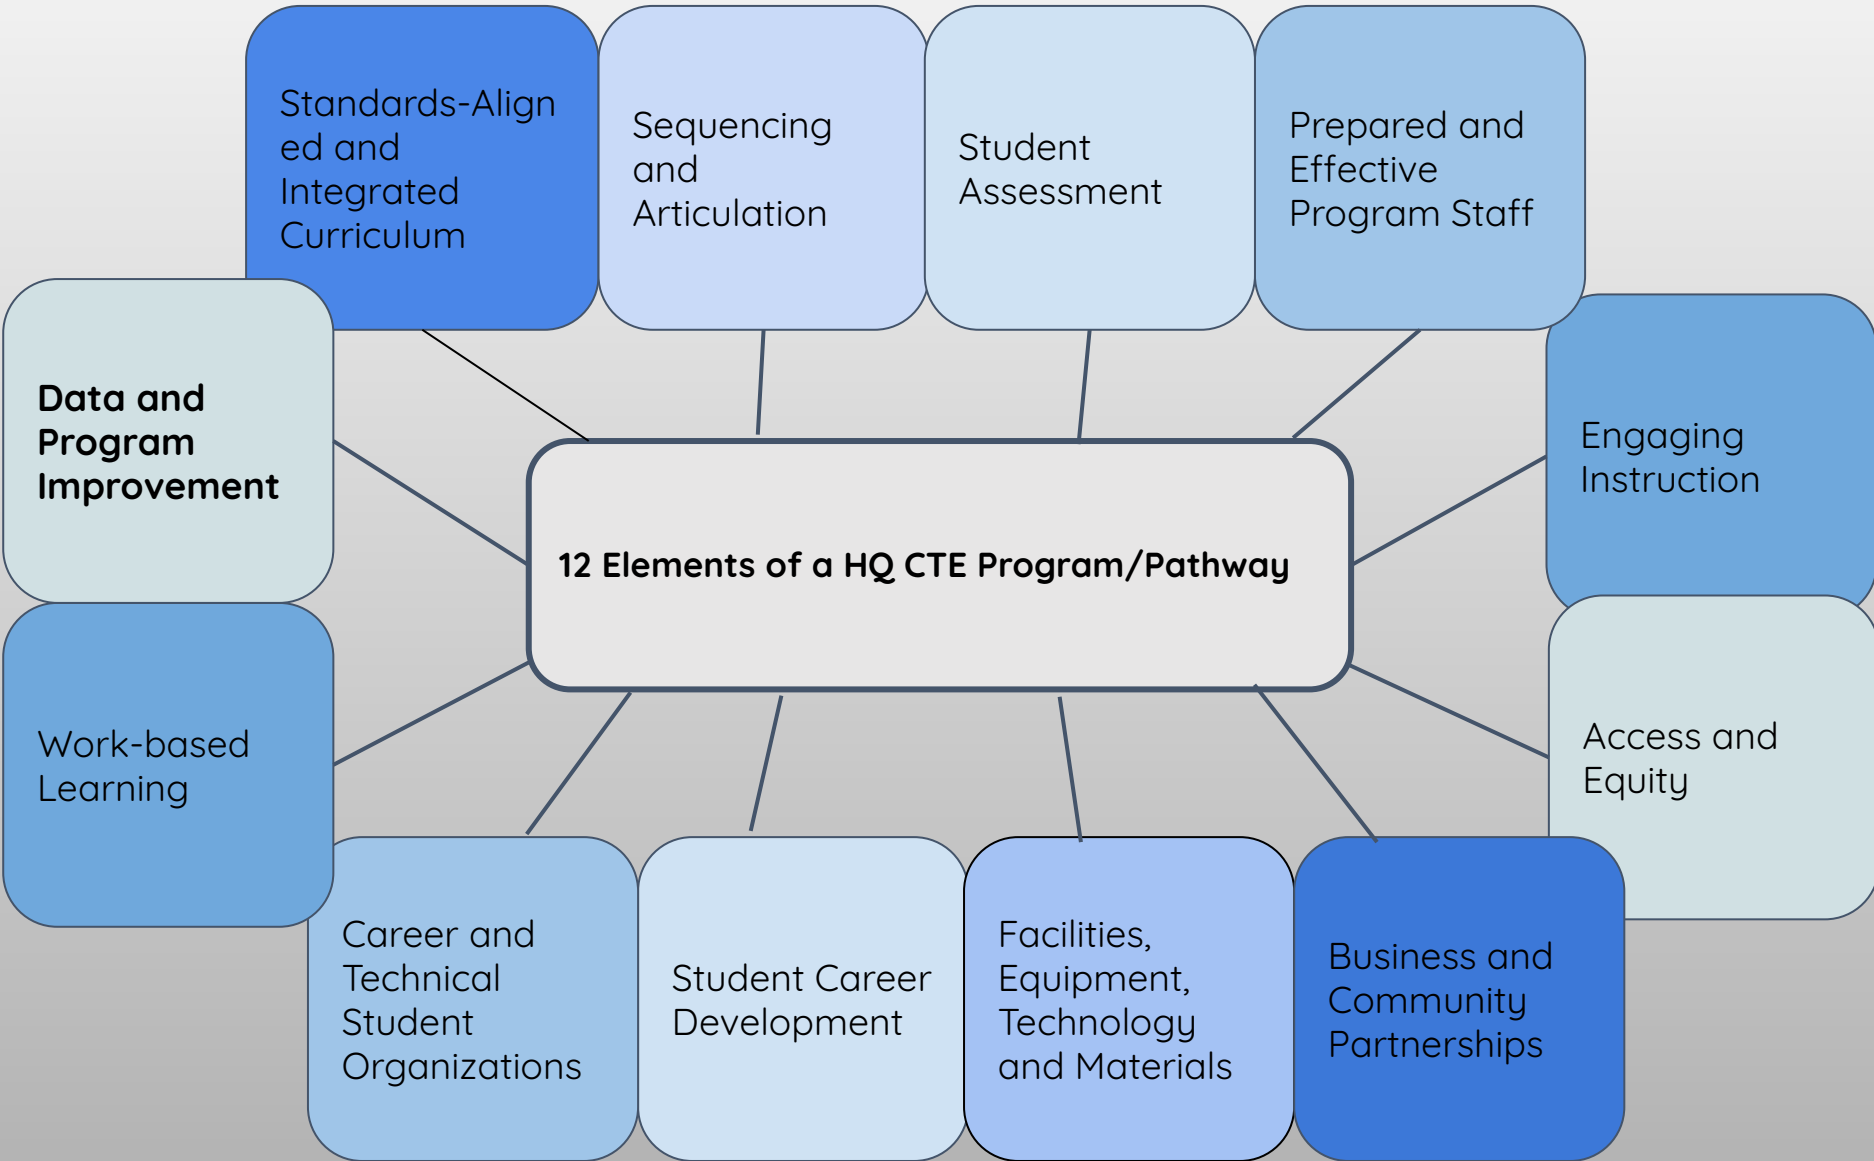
Standards-Aligned and Integrated Curriculum

Sequencing and Articulation

Student Assessment

Prepared and Effective Program Staff

Data and Program Improvement

12 Elements of a HQ CTE Program/Pathway

Engaging Instruction

Work-based Learning

Access and Equity

Career and Technical Student Organizations

Student Career Development

Facilities, Equipment, Technology and Materials

Business and Community Partnerships